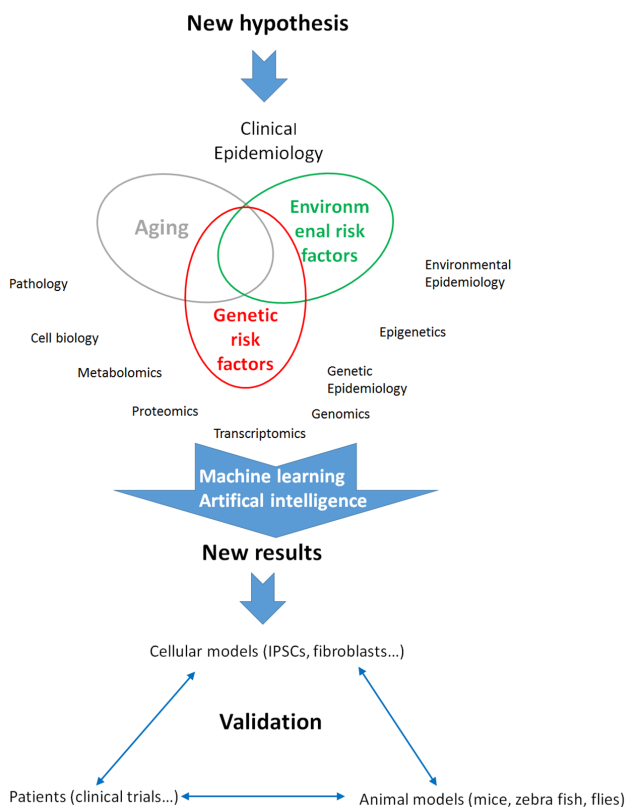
New hypothesis

Clinical Epidemiology

Aging

Environm ental risk factors

Genetic risk factors

Pathology

Environmental Epidemiology

Cell biology

Epigenetics

Metabolomics

Genetic Epidemiology

Proteomics

Genomics

Transcriptomics

Machine learning
Artifical intelligence

New results

Cellular models (IPSCs, fibroblasts…)

Validation

Patients (clinical trials…)

Animal models (mice, zebra fish, flies)